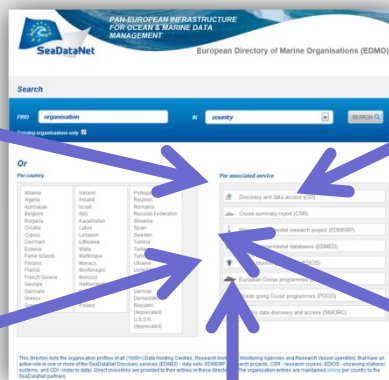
SeaDataNet

PAN-EUROPEAN INFRASTRUCTURE FOR OCEAN & MARINE DATA MANAGEMENT

European Directory of Marine Organisations (EDMO)

Search

FIND organisation IN country SEARCH

Existing organisations only

Or

Per country

Albania
Algeria
Azerbaijan
Belgium
Bulgaria
Croatia
Cyprus
Denmark
Estonia
Faroe Islands
Finland
France
French Guiana
Georgia
Germany
Greece

Iceland
Ireland
Israel
Italy
Kazakhstan
Latvia
Lebanon
Lithuania
Malta
Martinique
Monaco
Montenegro
Morocco
Netherlands

Poland

Portugal
Reunion
Romania
Russian Federation
Slovenia
Spain
Sweden
Tunisia
Turkey
Turkmenistan
Ukraine
United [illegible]

German Democratic Republic (deprecated)
U.S.S.R. (deprecated)

Per associated service

Discovery and data access (CDI)
Cruise summary report (CSR)
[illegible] research project (EDMERP)
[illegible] databases (EDMED)
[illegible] (EDIOS)
European Cruise programmes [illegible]
Ocean going Cruise programmes (POGO)
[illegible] data discovery and access (SIMORC)

This directory lists the organisation profiles of all (1000+) Data Holding Centres, Research Institutes, Monitoring Agencies and Research Vessel operators, that have an active role in one or more of the SeaDataNet Directory services (EDMED - data sets, EDMERP - research projects, CSR - research cruises, EDIOS - observing stations/ systems, and CDI - index to data). Direct countries are provided for their entries in these directories. The organisation entries are maintained per country by the SeaDataNet partners.